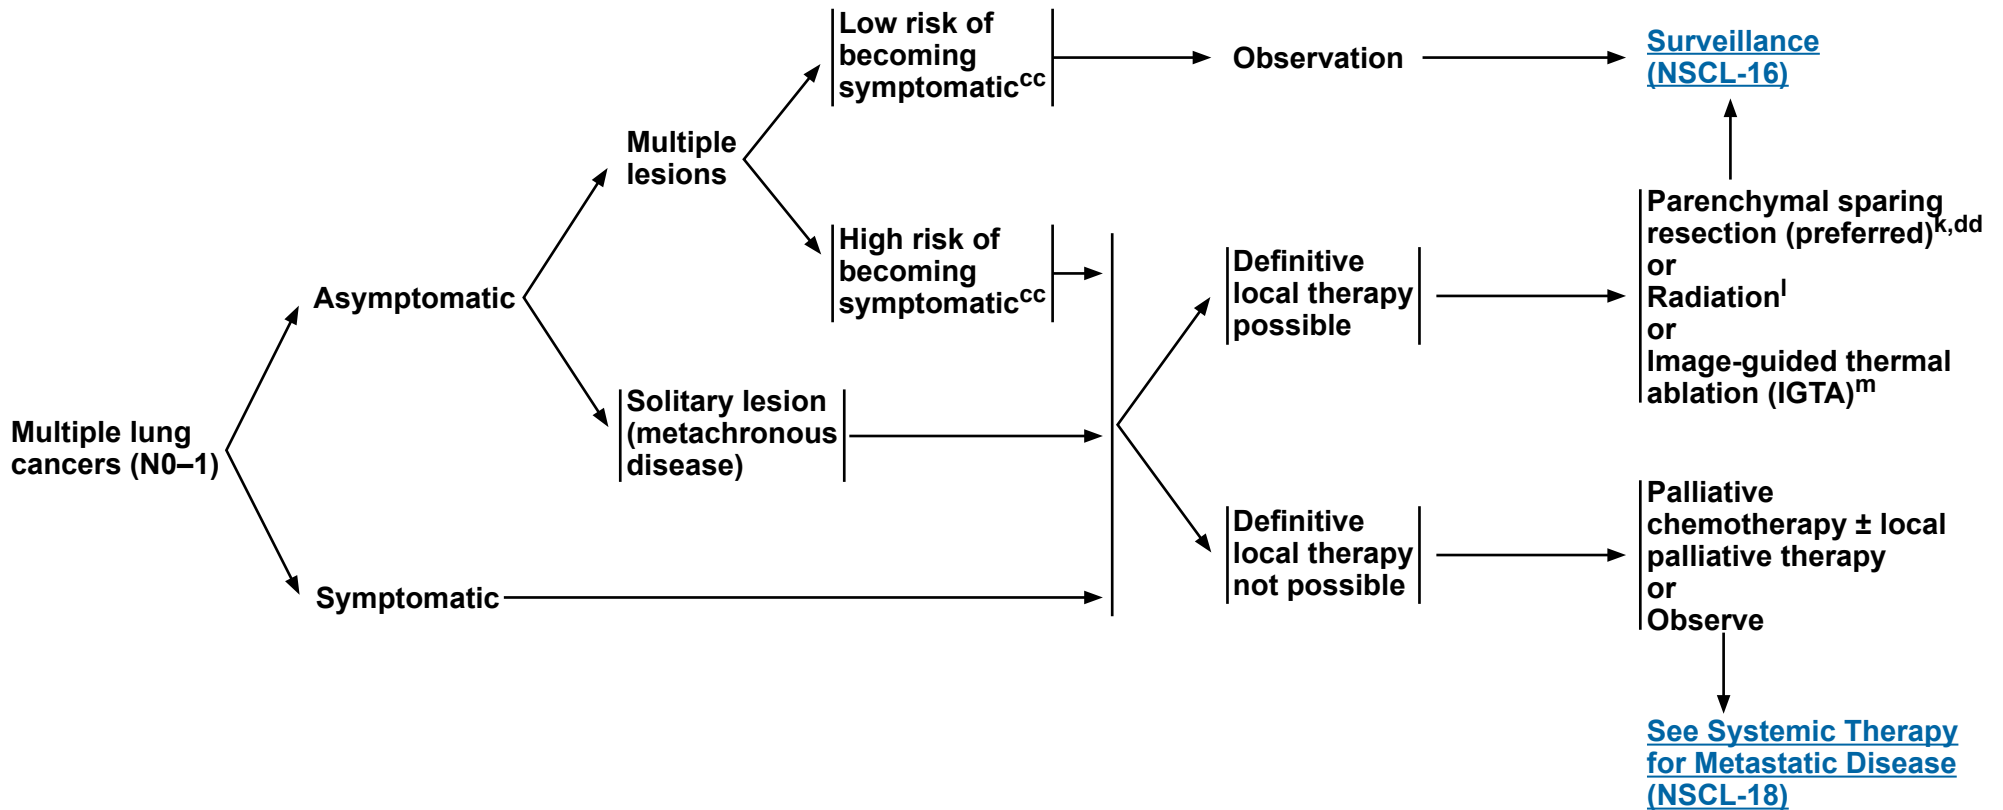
Multiple lung cancers (N0–1)

Asymptomatic

Multiple lesions

Low risk of becoming symptomatic$^{cc}$

Observation

Surveillance (NSCL-16)

High risk of becoming symptomatic$^{cc}$

Solitary lesion (metachronous disease)

Symptomatic

Definitive local therapy possible

Parenchymal sparing resection (preferred)$^{k,dd}$
or
Radiation$^{l}$
or
Image-guided thermal ablation (IGTA)$^{m}$

Definitive local therapy not possible

Palliative chemotherapy ± local palliative therapy
or
Observe

See Systemic Therapy for Metastatic Disease (NSCL-18)